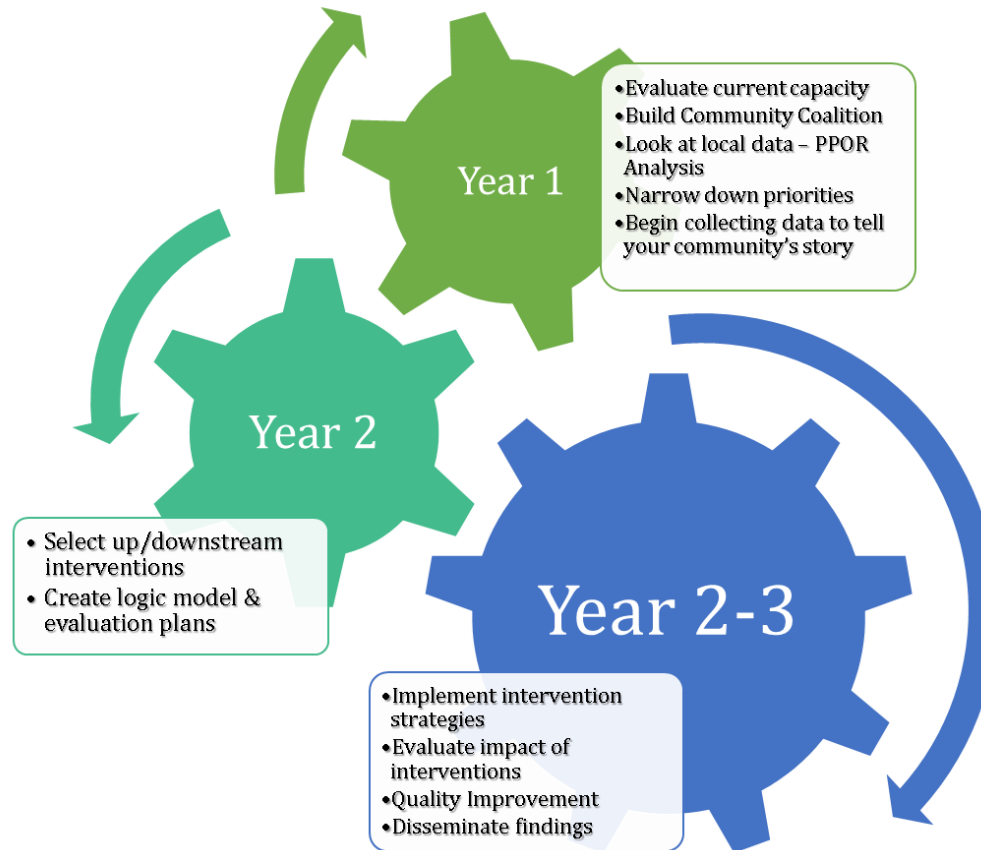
Year 1

•Evaluate current capacity
•Build Community Coalition
•Look at local data – PPOR Analysis
•Narrow down priorities
•Begin collecting data to tell your community's story

Year 2

• Select up/downstream interventions
• Create logic model & evaluation plans

Year 2-3

•Implement intervention strategies
•Evaluate impact of interventions
•Quality Improvement
•Disseminate findings